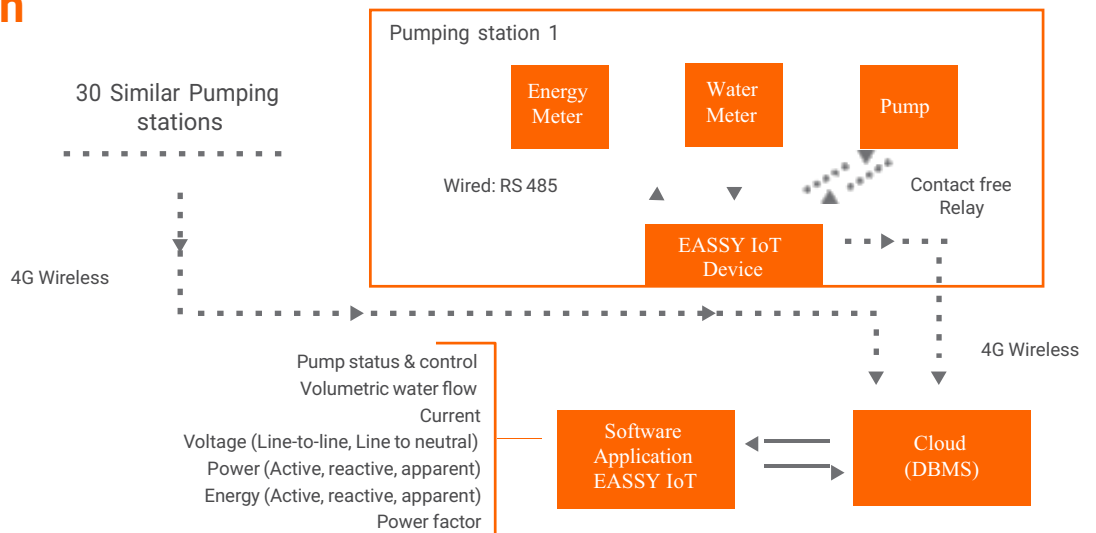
n

Pumping station 1

Energy Meter

Water Meter

Pump

30 Similar Pumping stations

Wired: RS 485

Contact free Relay

EASSY IoT Device

4G Wireless

4G Wireless

Pump status & control
Volumetric water flow
Current
Voltage (Line-to-line, Line to neutral)
Power (Active, reactive, apparent)
Energy (Active, reactive, apparent)
Power factor

Software Application EASSY IoT

Cloud (DBMS)